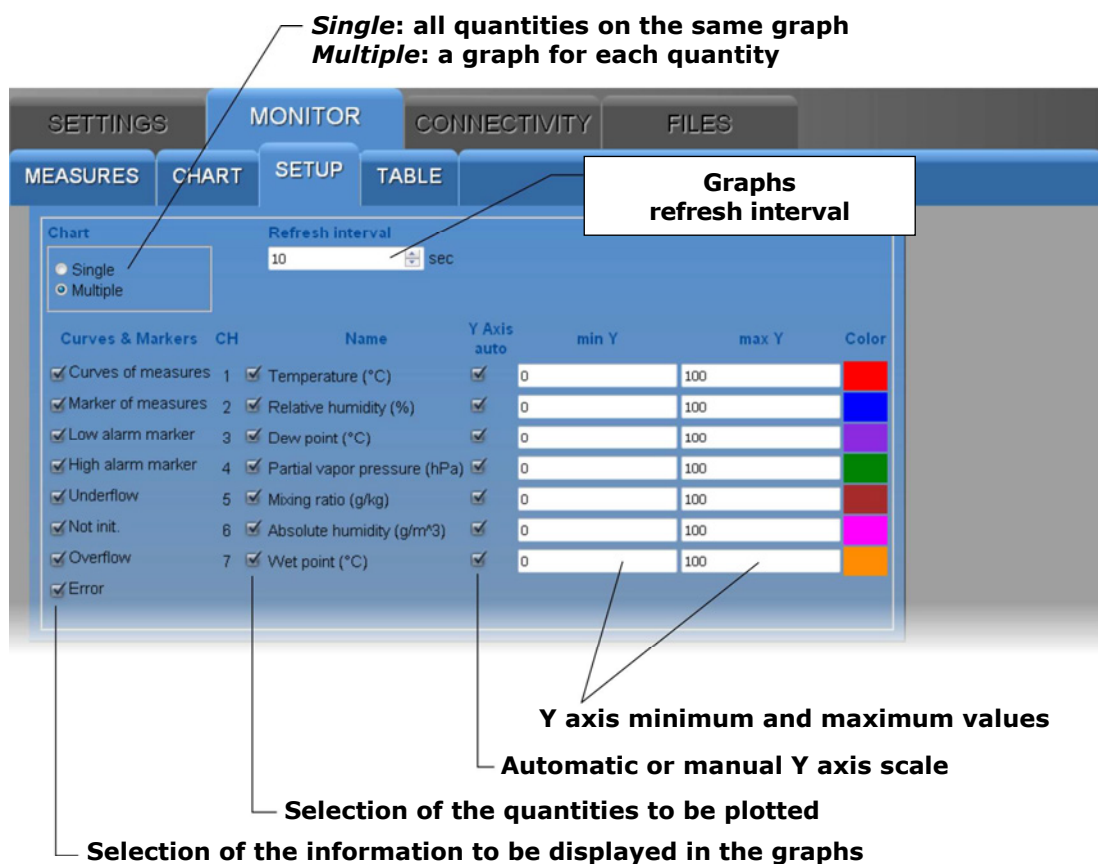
*Single*: all quantities on the same graph
*Multiple*: a graph for each quantity

SETTINGS MONITOR CONNECTIVITY FILES

MEASURES CHART SETUP TABLE

Graphs
refresh interval

Chart
Single
Multiple

Refresh interval
10 sec

| Curves & Markers | CH | Name | Y Axis auto | min Y | max Y | Color |
|---|---|---|---|---|---|---|
| Curves of measures | 1 | Temperature (°C) | | 0 | 100 | |
| Marker of measures | 2 | Relative humidity (%) | | 0 | 100 | |
| Low alarm marker | 3 | Dew point (°C) | | 0 | 100 | |
| High alarm marker | 4 | Partial vapor pressure (hPa) | | 0 | 100 | |
| Underflow | 5 | Mixing ratio (g/kg) | | 0 | 100 | |
| Not init. | 6 | Absolute humidity (g/m^3) | | 0 | 100 | |
| Overflow | 7 | Wet point (°C) | | 0 | 100 | |
| Error | | | | | | |

Y axis minimum and maximum values

Automatic or manual Y axis scale

Selection of the quantities to be plotted

Selection of the information to be displayed in the graphs